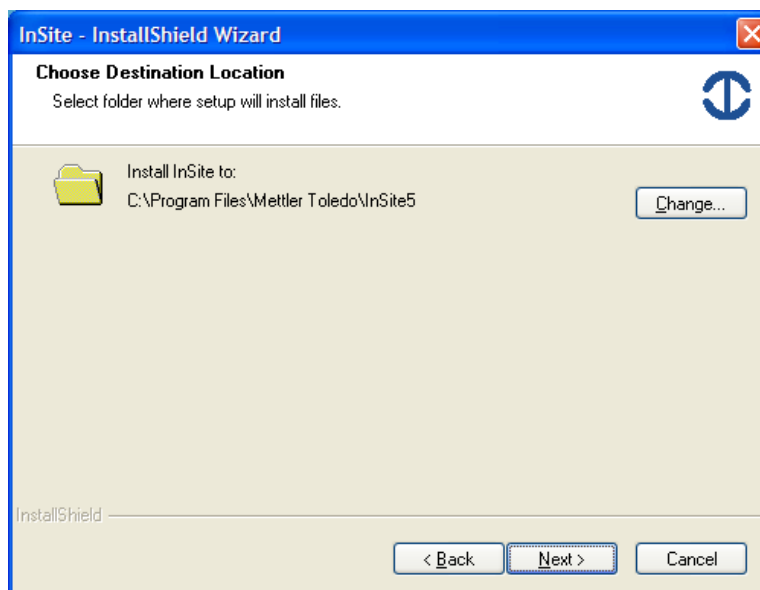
InSite - InstallShield Wizard

Choose Destination Location

Select folder where setup will install files.

Install InSite to:
C:\Program Files\Mettler Toledo\InSite5

Change...

InstallShield

< Back

Next >

Cancel